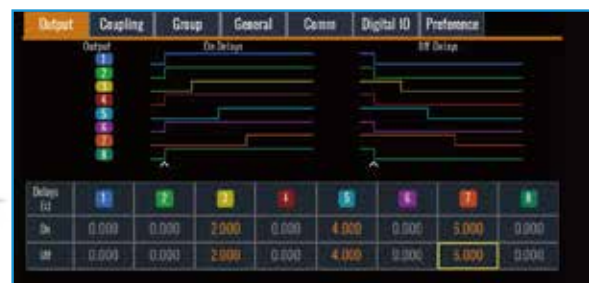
Output | Coupling | Group | General | Comm | Digital IO | Preference

Output

On Delays

Off Delays

1
2
3
4
5
6
7
8

| Delays (s) | 1 | 2 | 3 | 4 | 5 | 6 | 7 | 8 |
|---|---|---|---|---|---|---|---|---|
| On | 0.000 | 0.000 | 2.000 | 0.000 | 4.000 | 0.000 | 5.000 | 0.000 |
| Off | 0.000 | 0.000 | 2.000 | 0.000 | 4.000 | 0.000 | 5.000 | 0.000 |